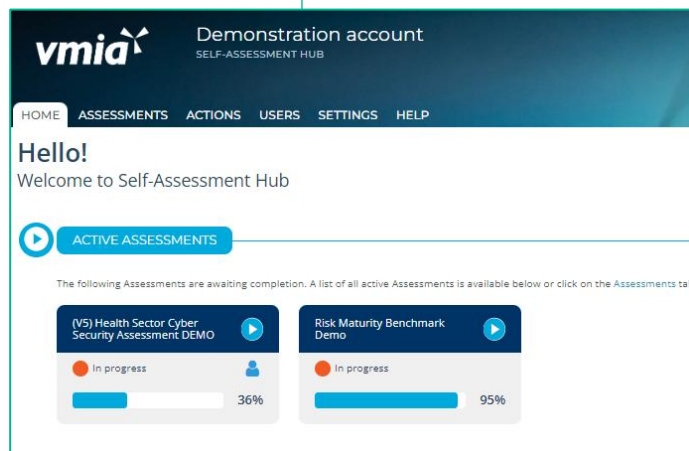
vmia

Demonstration account
SELF-ASSESSMENT HUB

HOME ASSESSMENTS ACTIONS USERS SETTINGS HELP

Hello!
Welcome to Self-Assessment Hub

ACTIVE ASSESSMENTS

The following Assessments are awaiting completion. A list of all active Assessments is available below or click on the Assessments ta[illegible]

(V5) Health Sector Cyber Security Assessment DEMO
In progress
36%

Risk Maturity Benchmark Demo
In progress
95%